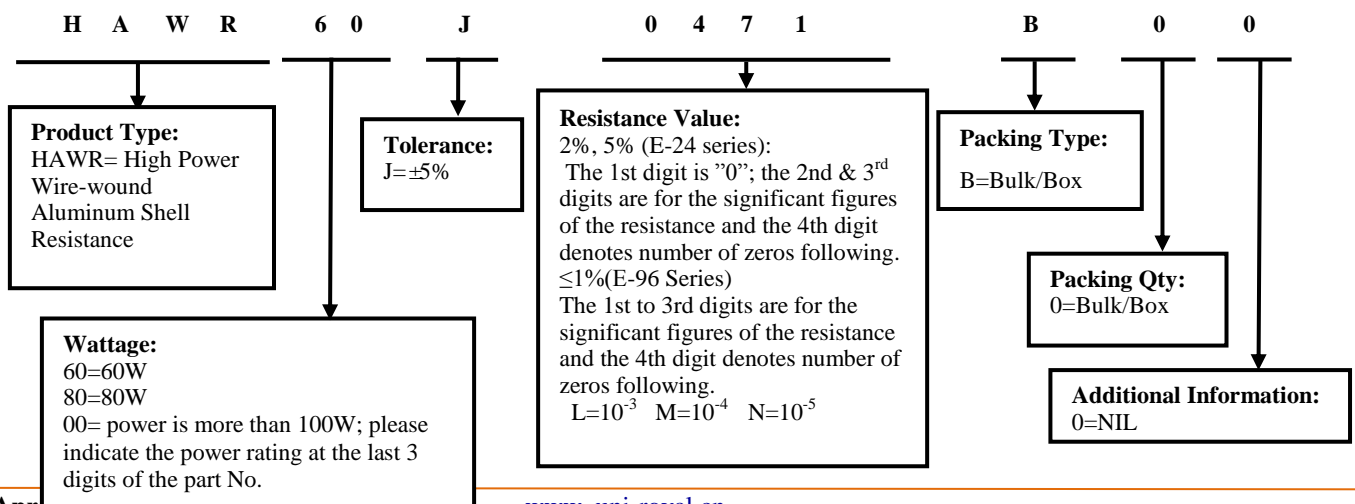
H A W R 6 0 J 0 4 7 1 B 0 0

**Product Type:**
HAWR= High Power Wire-wound Aluminum Shell Resistance

**Tolerance:**
J=±5%

**Resistance Value:**
2%, 5% (E-24 series):
The 1st digit is "0"; the 2nd & 3$^{rd}$ digits are for the significant figures of the resistance and the 4th digit denotes number of zeros following.
≤1%(E-96 Series)
The 1st to 3rd digits are for the significant figures of the resistance and the 4th digit denotes number of zeros following.
L=$10^{-3}$ M=$10^{-4}$ N=$10^{-5}$

**Packing Type:**
B=Bulk/Box

**Packing Qty:**
0=Bulk/Box

**Wattage:**
60=60W
80=80W
00= power is more than 100W; please indicate the power rating at the last 3 digits of the part No.

**Additional Information:**
0=NIL

App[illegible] www. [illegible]